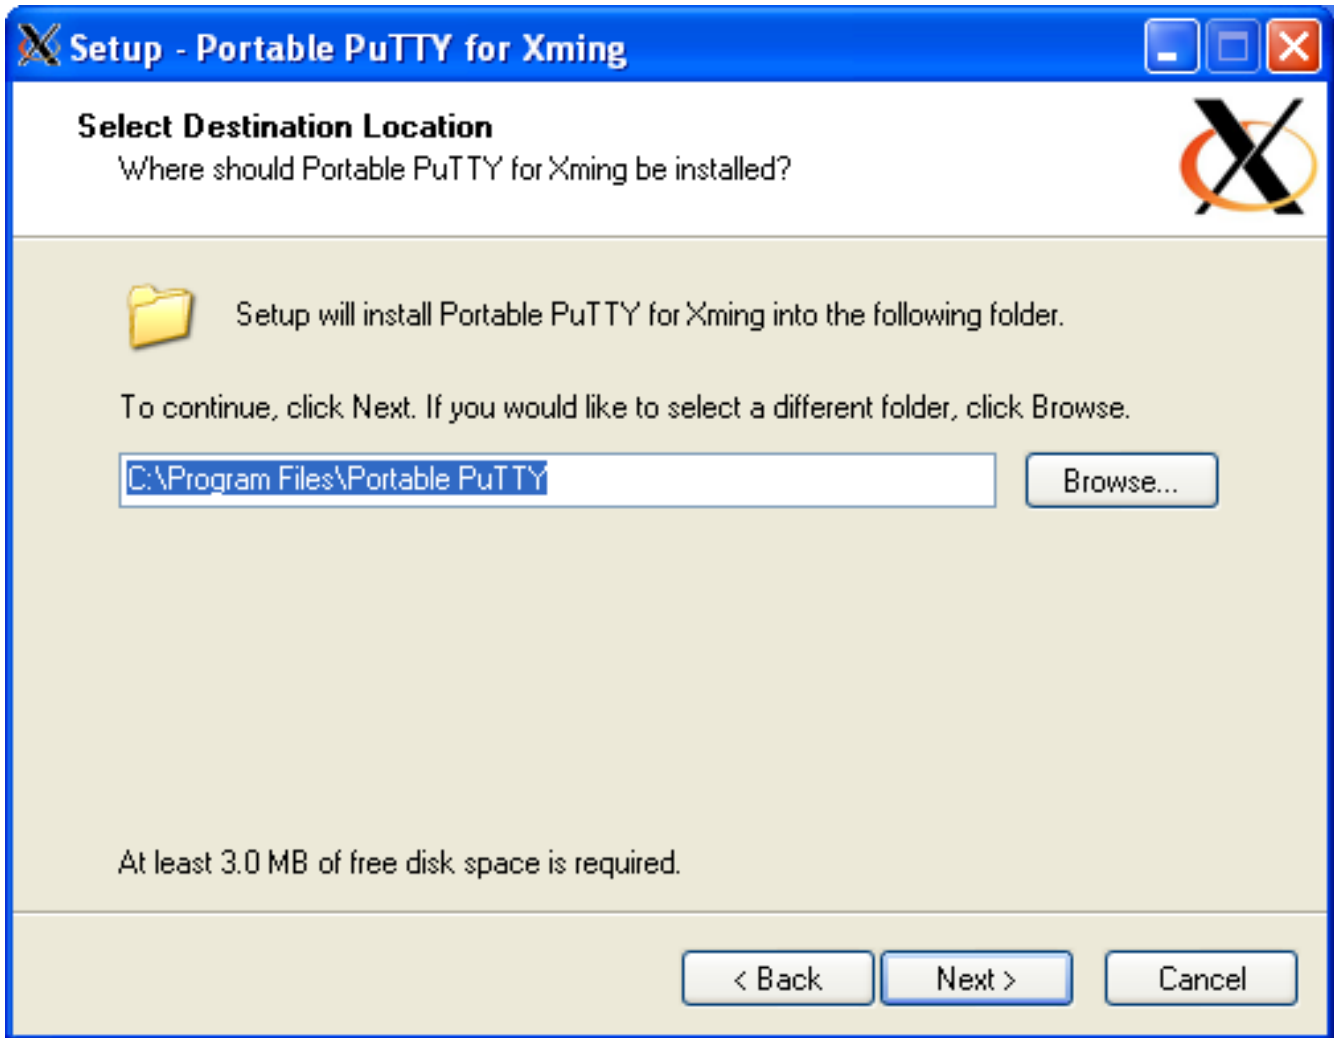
Setup - Portable PuTTY for Xming

Select Destination Location
Where should Portable PuTTY for Xming be installed?

Setup will install Portable PuTTY for Xming into the following folder.

To continue, click Next. If you would like to select a different folder, click Browse.

C:\Program Files\Portable PuTTY

Browse...

At least 3.0 MB of free disk space is required.

< Back

Next >

Cancel